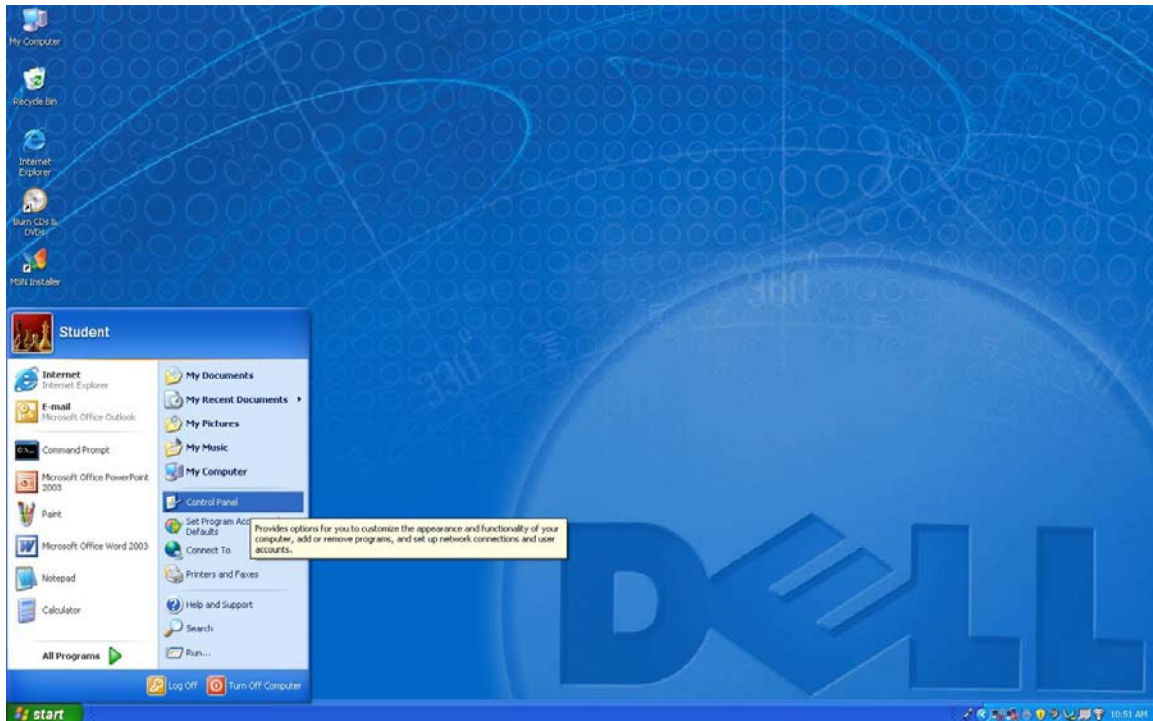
My Computer

Recycle Bin

Internet Explorer

Burn CDs & DVDs

MSN Installer

Student

Internet
Internet Explorer

E-mail
Microsoft Office Outlook

Command Prompt

Microsoft Office PowerPoint 2003

Paint

Microsoft Office Word 2003

Notepad

Calculator

All Programs

My Documents

My Recent Documents

My Pictures

My Music

My Computer

Control Panel

Set Program Acc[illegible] Defaults

Connect To

Printers and Faxes

Help and Support

Search

Run...

Provides options for you to customize the appearance and functionality of your computer, add or remove programs, and set up network connections and user accounts.

Log Off

Turn Off Computer

start

10:51 AM

DELL